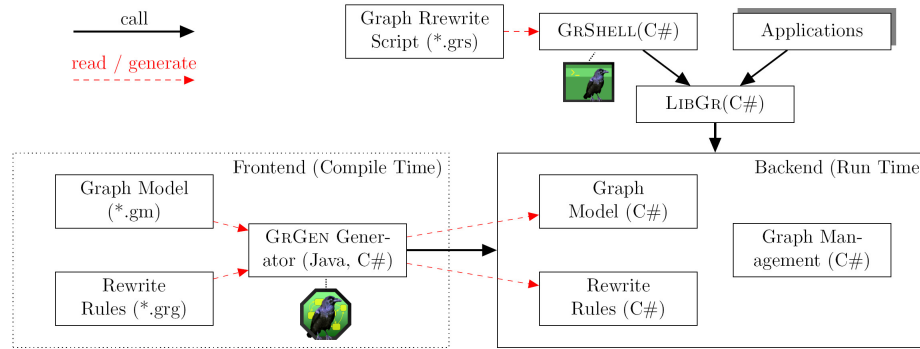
call

read / generate

Graph Rrewrite Script (*.grs)

GrShell(C#)

Applications

LibGr(C#)

Frontend (Compile Time)

Graph Model (*.gm)

GrGen Generator (Java, C#)

Rewrite Rules (*.grg)

Backend (Run Time

Graph Model (C#)

Graph Management (C#)

Rewrite Rules (C#)